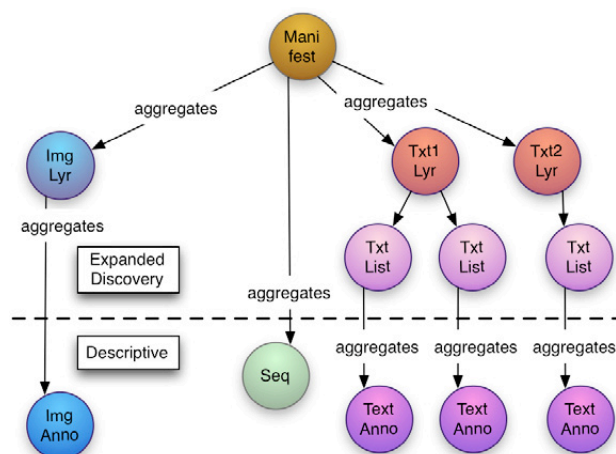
Mani fest

aggregates

aggregates

Img Lyr

Txt1 Lyr

Txt2 Lyr

aggregates

Expanded Discovery

Txt List

Txt List

Txt List

aggregates

Descriptive

aggregates

aggregates

aggregates

Seq

Img Anno

Text Anno

Text Anno

Text Anno